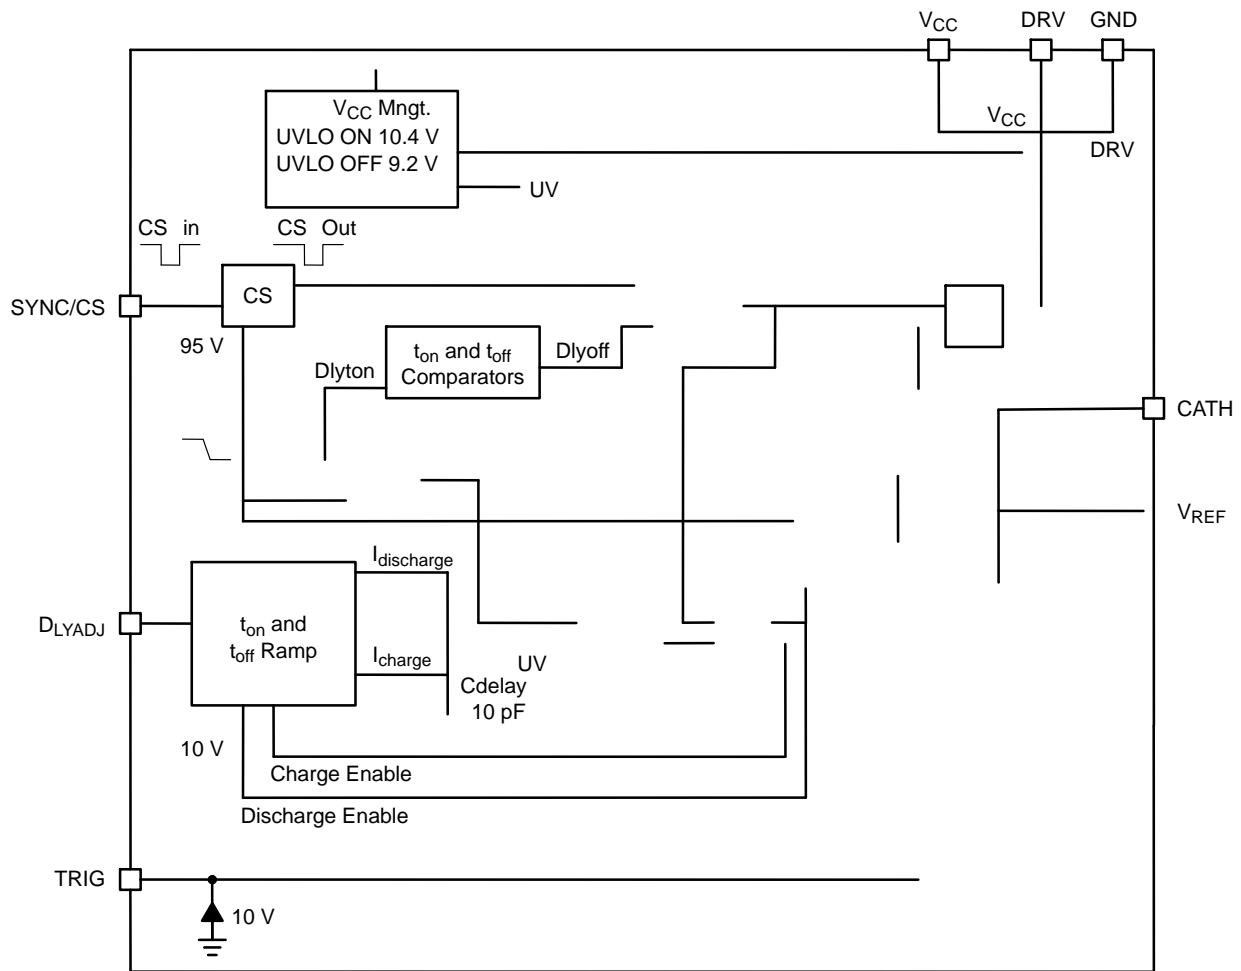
$V_{CC}$ DRV GND

$V_{CC}$ Mngt.
UVLO ON 10.4 V
UVLO OFF 9.2 V

$V_{CC}$

DRV

UV

CS in

CS Out

SYNC/CS

CS

95 V

$t_{on}$ and $t_{off}$ Comparators

Dlyoff

Dlyton

CATH

$V_{REF}$

$I_{discharge}$

$D_{LYADJ}$

$t_{on}$ and $t_{off}$ Ramp

$I_{charge}$

UV

Cdelay
10 pF

10 V

Charge Enable

Discharge Enable

TRIG

10 V